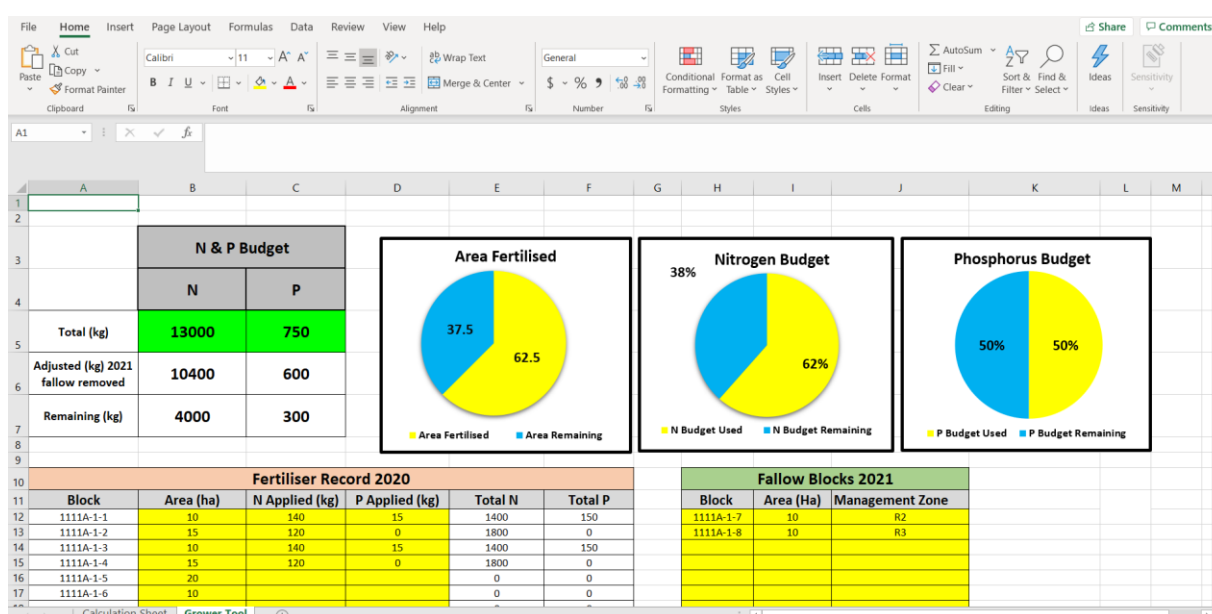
File Home Insert Page Layout Formulas Data Review View Help

Share Comments

Cut Copy Format Painter Paste Clipboard

Calibri 11 A A B I U Font

Wrap Text Merge & Center Alignment

General $ % 9 Number

Conditional Formatting Format as Table Cell Styles Styles

Insert Delete Format Cells

AutoSum Fill Clear Sort & Filter Find & Select Editing

Ideas Ideas

Sensitivity Sensitivity

A1 fx

| | A | B | C | D | E | F | G | H | I | J | K | L | M |
|---|---|---|---|---|---|---|---|---|---|---|---|---|---|
| 1 | | | | | | | | | | | | | |
| 2 | | | | | | | | | | | | | |
| 3 | | N & P Budget | | | | | | | | | | | |
| 4 | | N | P | | | | | | | | | | |
| 5 | Total (kg) | 13000 | 750 | | | | | | | | | | |
| 6 | Adjusted (kg) 2021 fallow removed | 10400 | 600 | | | | | | | | | | |
| 7 | Remaining (kg) | 4000 | 300 | | | | | | | | | | |

Area Fertilised
37.5
62.5
Area Fertilised Area Remaining

Nitrogen Budget
38%
62%
N Budget Used N Budget Remaining

Phosphorus Budget
50%
50%
P Budget Used P Budget Remaining

Fertiliser Record 2020

| Block | Area (ha) | N Applied (kg) | P Applied (kg) | Total N | Total P |
|---|---|---|---|---|---|
| 1111A-1-1 | 10 | 140 | 15 | 1400 | 150 |
| 1111A-1-2 | 15 | 120 | 0 | 1800 | 0 |
| 1111A-1-3 | 10 | 140 | 15 | 1400 | 150 |
| 1111A-1-4 | 15 | 120 | 0 | 1800 | 0 |
| 1111A-1-5 | 20 | | | 0 | 0 |
| 1111A-1-6 | 10 | | | 0 | 0 |

Fallow Blocks 2021

| Block | Area (Ha) | Management Zone |
|---|---|---|
| 1111A-1-7 | 10 | R2 |
| 1111A-1-8 | 10 | R3 |

Calculation Sheet Grower Tool